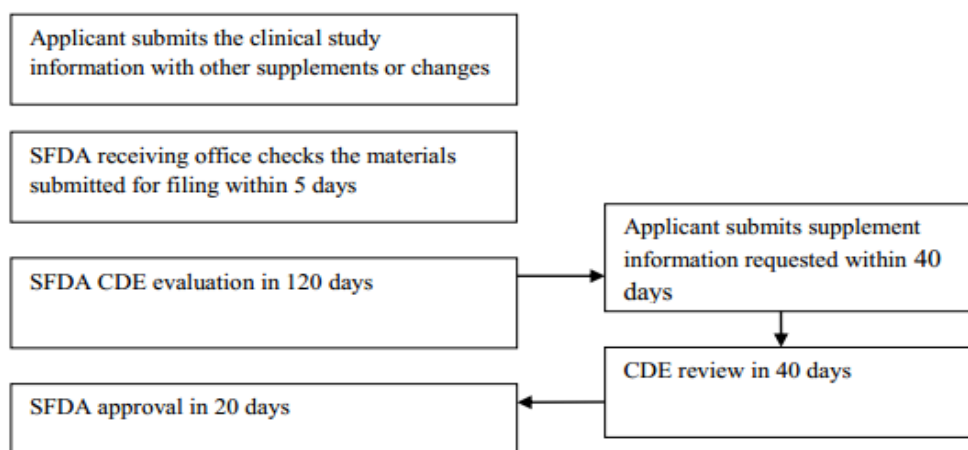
Applicant submits the clinical study information with other supplements or changes

SFDA receiving office checks the materials submitted for filing within 5 days

SFDA CDE evaluation in 120 days

Applicant submits supplement information requested within 40 days

CDE review in 40 days

SFDA approval in 20 days